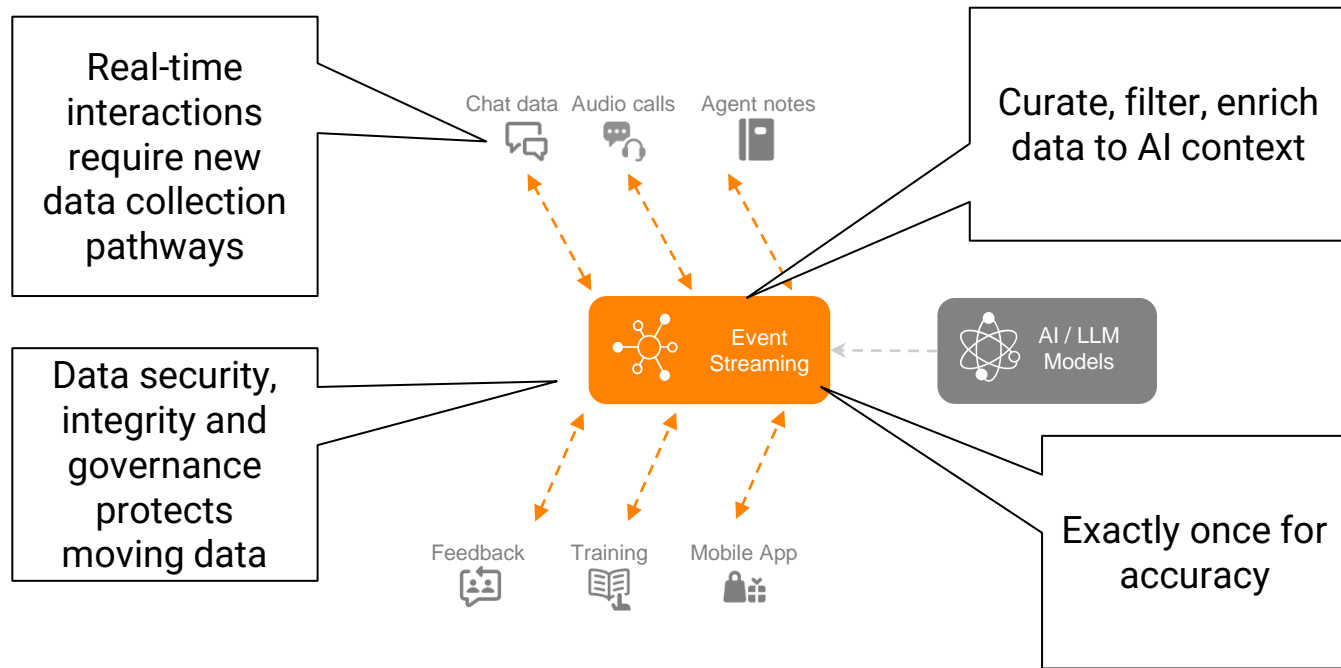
Real-time interactions require new data collection pathways

Chat data

Audio calls

Agent notes

Curate, filter, enrich data to AI context

Event Streaming

AI / LLM Models

Data security, integrity and governance protects moving data

Feedback

Training

Mobile App

Exactly once for accuracy